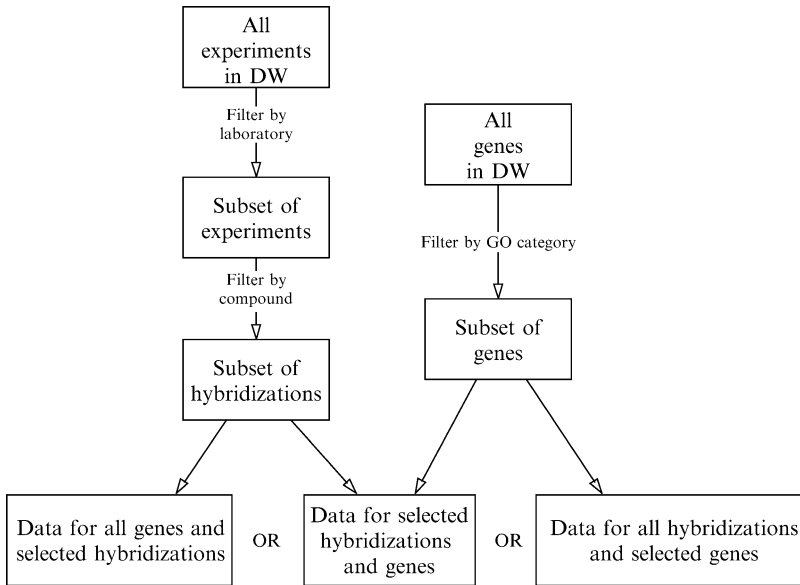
All experiments in DW

Filter by laboratory

Subset of experiments

Filter by compound

Subset of hybridizations

All genes in DW

Filter by GO category

Subset of genes

Data for all genes and selected hybridizations

OR

Data for selected hybridizations and genes

OR

Data for all hybridizations and selected genes